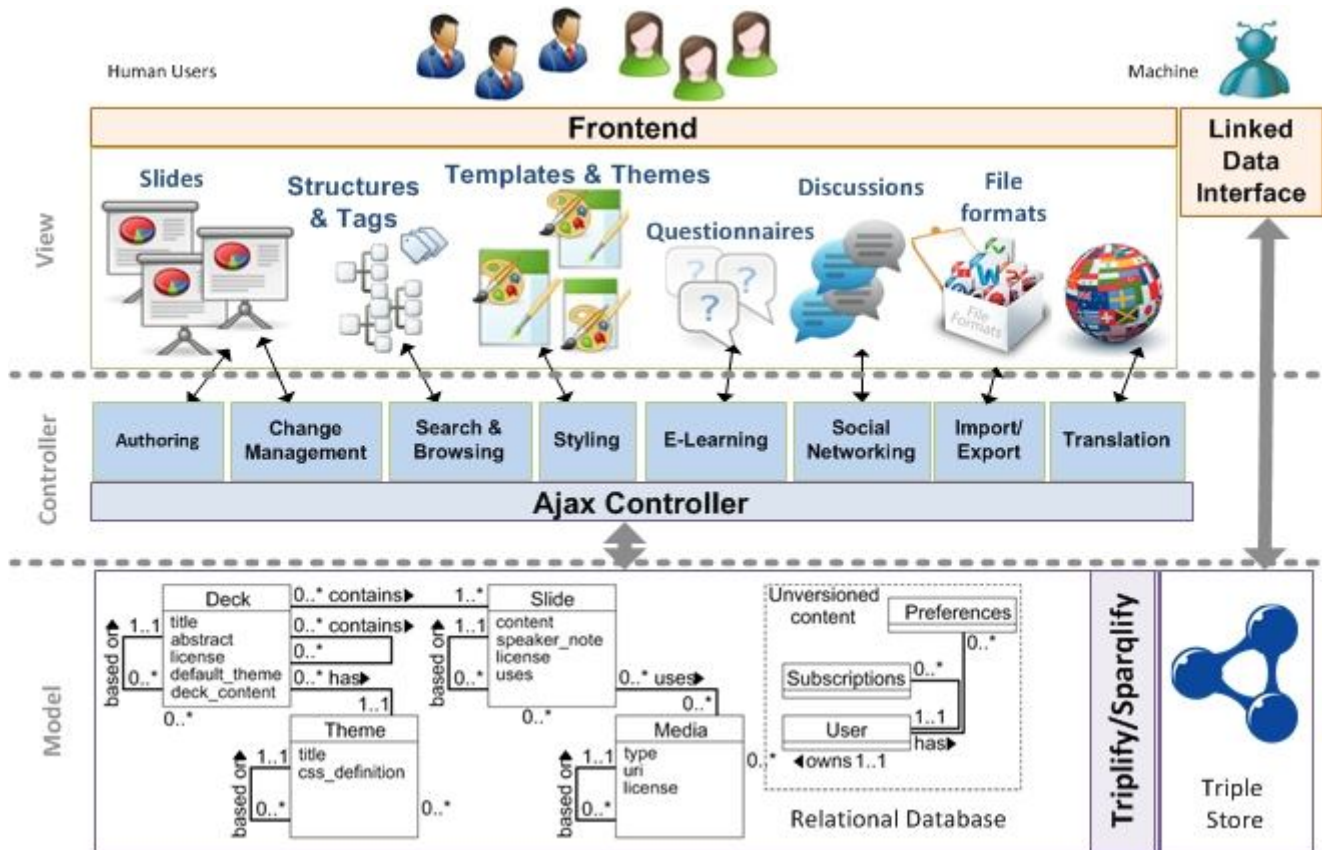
Human Users

Machine

Frontend

Linked Data Interface

View

Slides

Structures & Tags

Templates & Themes

Questionnaires

Discussions

File formats

File Formats

Controller

Authoring

Change Management

Search & Browsing

Styling

E-Learning

Social Networking

Import/ Export

Translation

Ajax Controller

Model

Deck
title
abstract
license
default_theme
deck_content

based on 1..1 0..*

0..* contains 1..*

0..* contains

0..*

0..* has 1..1

0..*

Slide
content
speaker_note
license
uses

based on 1..1 0..*

0..* uses 0..*

0..*

Theme
title
css_definition

based on 1..1 0..*

0..*

Media
type
uri
license

based on 1..1 0..*

0..*

Unversioned content

Preferences

0..*

Subscriptions

0..*

User

1..1

has

owns 1..1

Relational Database

Triplify/Sparqlify

Triple Store